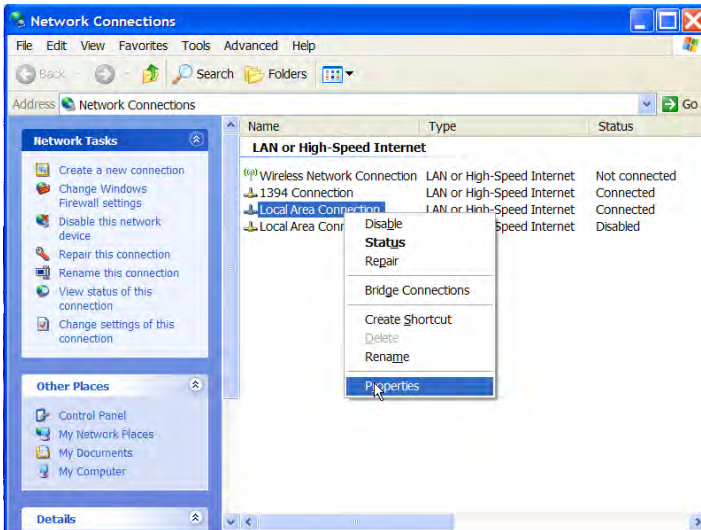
Network Connections

File Edit View Favorites Tools Advanced Help

Back Search Folders

Address Network Connections Go

Network Tasks

Create a new connection
Change Windows Firewall settings
Disable this network device
Repair this connection
Rename this connection
View status of this connection
Change settings of this connection

Other Places

Control Panel
My Network Places
My Documents
My Computer

Details

| Name | Type | Status |
|---|---|---|
| LAN or High-Speed Internet | | |
| Wireless Network Connection | LAN or High-Speed Internet | Not connected |
| 1394 Connection | LAN or High-Speed Internet | Connected |
| Local Area Connection | LAN or High-Speed Internet | Connected |
| Local Area Conn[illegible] | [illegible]Speed Internet | Disabled |

Disable
Status
Repair
Bridge Connections
Create Shortcut
Delete
Rename
Properties